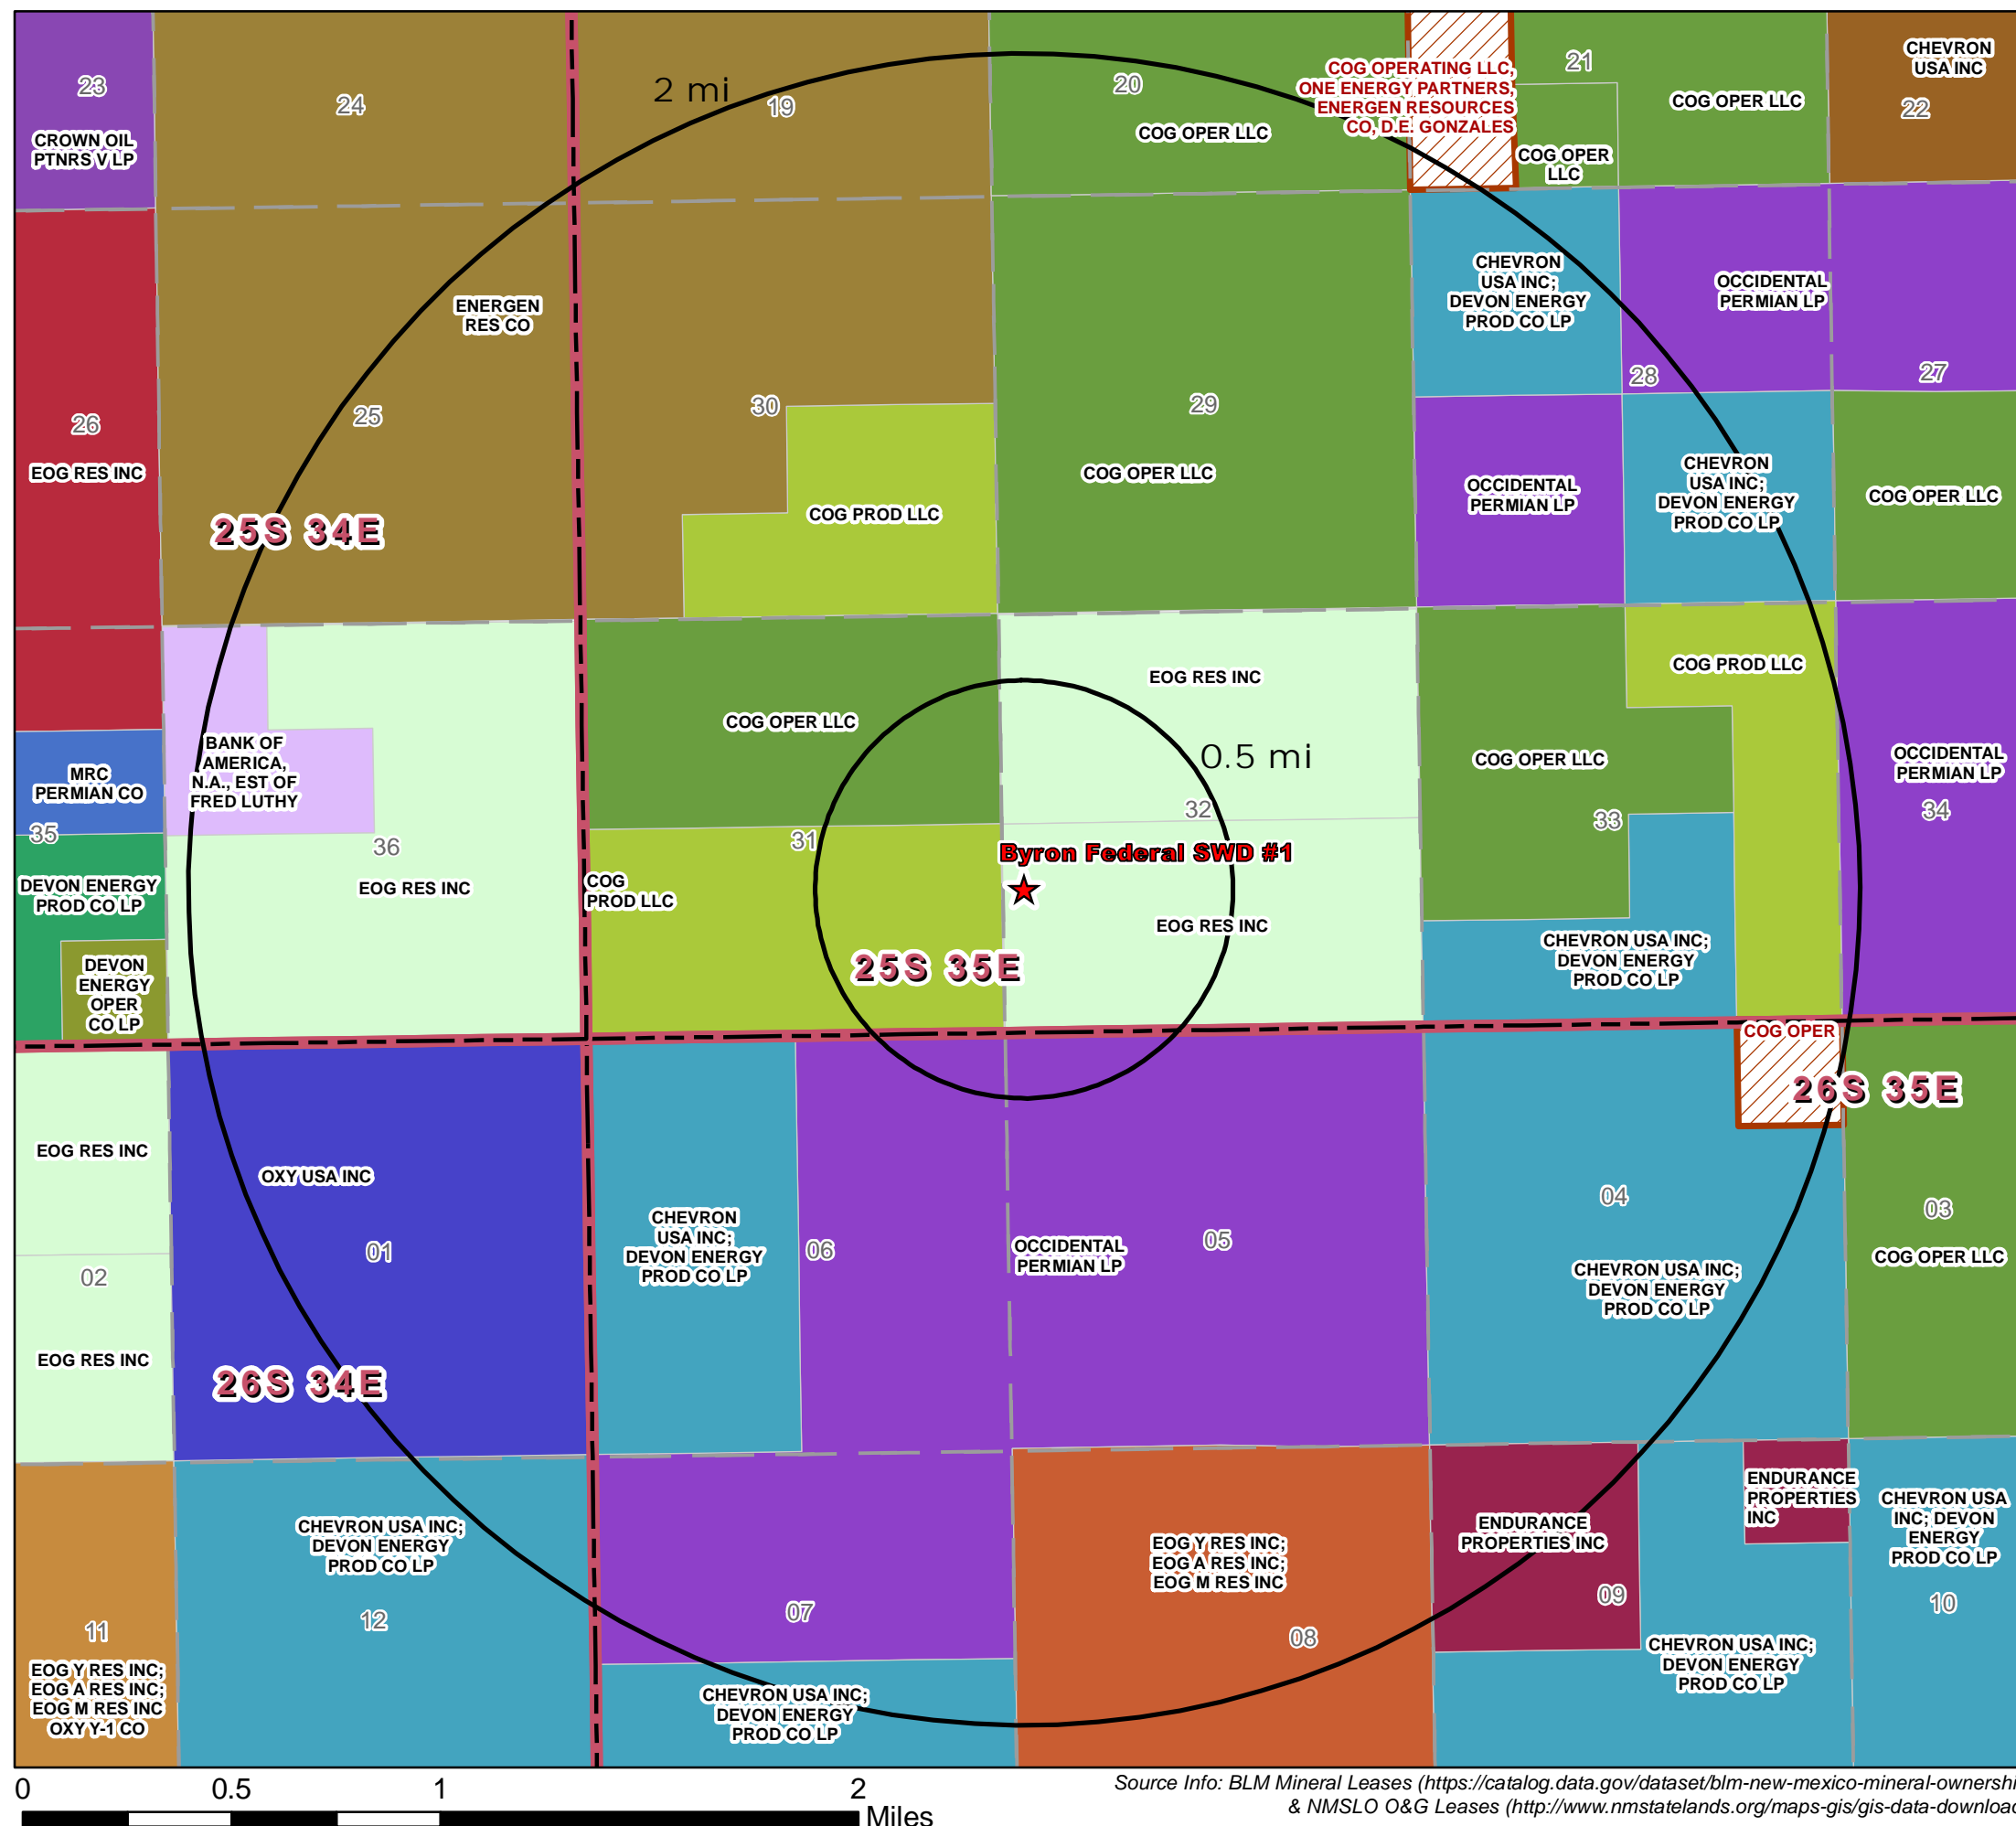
23
CROWN OIL PTNRS V LP
24
2 mi
19
20
COG OPER LLC
COG OPERATING LLC, ONE ENERGY PARTNERS, ENERGEN RESOURCES CO, D.E. GONZALES
21
COG OPER LLC
COG OPER LLC
CHEVRON USA INC
22
ENERGEN RES CO
CHEVRON USA INC; DEVON ENERGY PROD CO LP
OCCIDENTAL PERMIAN LP
26
EOG RES INC
25
30
29
COG OPER LLC
28
27
25S 34E
COG PROD LLC
OCCIDENTAL PERMIAN LP
CHEVRON USA INC; DEVON ENERGY PROD CO LP
COG OPER LLC
EOG RES INC
COG PROD LLC
COG OPER LLC
0.5 mi
BANK OF AMERICA, N.A., EST OF FRED LUTHY
COG OPER LLC
OCCIDENTAL PERMIAN LP
MRC PERMIAN CO
32
33
34
35
36
31
Byron Federal SWD #1
DEVON ENERGY PROD CO LP
EOG RES INC
COG PROD LLC
EOG RES INC
CHEVRON USA INC; DEVON ENERGY PROD CO LP
DEVON ENERGY OPER CO LP
25S 35E
COG OPER
26S 35E
EOG RES INC
OXY USA INC
04
03
CHEVRON USA INC; DEVON ENERGY PROD CO LP
01
06
OCCIDENTAL PERMIAN LP
05
COG OPER LLC
02
CHEVRON USA INC; DEVON ENERGY PROD CO LP
EOG RES INC
26S 34E
ENDURANCE PROPERTIES INC
CHEVRON USA INC; DEVON ENERGY PROD CO LP
CHEVRON USA INC; DEVON ENERGY PROD CO LP
EOG Y RES INC; EOG A RES INC; EOG M RES INC
ENDURANCE PROPERTIES INC
09
10
11
12
07
08
EOG Y RES INC; EOG A RES INC; EOG M RES INC OXY Y-1 CO
CHEVRON USA INC; DEVON ENERGY PROD CO LP
CHEVRON USA INC; DEVON ENERGY PROD CO LP
0 0.5 1 2
Miles
Source Info: BLM Mineral Leases (https://catalog.data.gov/dataset/blm-new-mexico-mineral-ownershi
& NMSLO O&G Leases (http://www.nmstatelands.org/maps-gis/gis-data-downloa